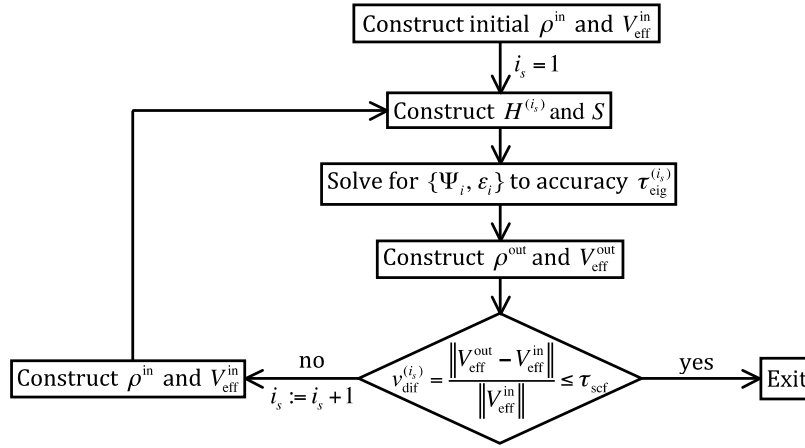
Construct initial $\rho^{\text{in}}$ and $V_{\text{eff}}^{\text{in}}$

$i_s = 1$

Construct $H^{(i_s)}$ and $S$

Solve for $\{\Psi_i, \varepsilon_i\}$ to accuracy $\tau_{\text{eig}}^{(i_s)}$

Construct $\rho^{\text{out}}$ and $V_{\text{eff}}^{\text{out}}$

$v_{\text{dif}}^{(i_s)} = \frac{\left\| V_{\text{eff}}^{\text{out}} - V_{\text{eff}}^{\text{in}} \right\|}{\left\| V_{\text{eff}}^{\text{in}} \right\|} \leq \tau_{\text{scf}}$

no

$i_s := i_s + 1$

Construct $\rho^{\text{in}}$ and $V_{\text{eff}}^{\text{in}}$

yes

Exit